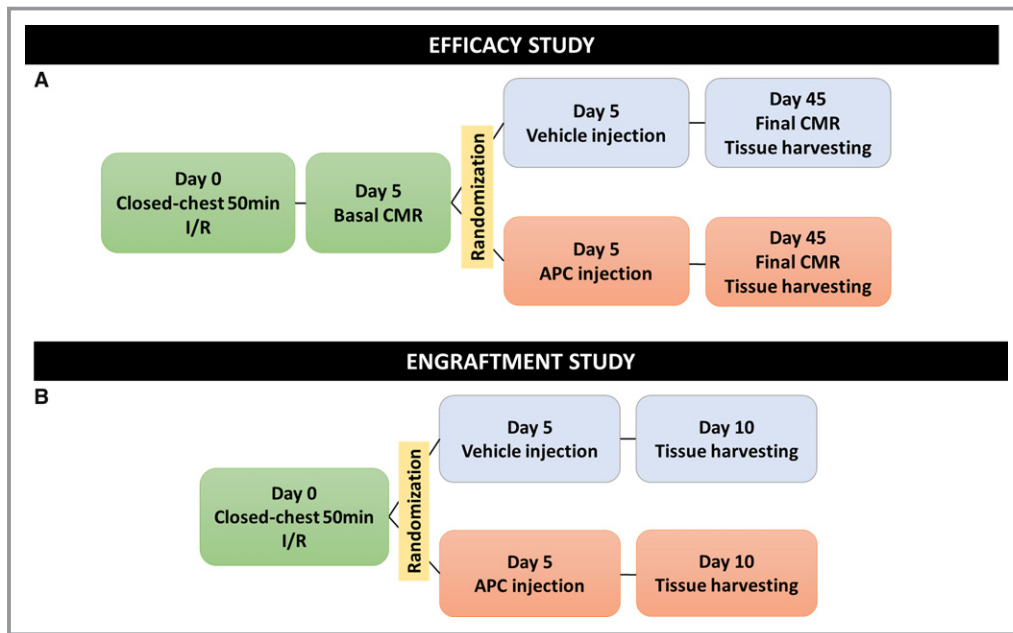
EFFICACY STUDY

A

Day 0
Closed-chest 50min
I/R

Day 5
Basal CMR

Randomization

Day 5
Vehicle injection

Day 45
Final CMR
Tissue harvesting

Day 5
APC injection

Day 45
Final CMR
Tissue harvesting

ENGRAFTMENT STUDY

B

Day 0
Closed-chest 50min
I/R

Randomization

Day 5
Vehicle injection

Day 10
Tissue harvesting

Day 5
APC injection

Day 10
Tissue harvesting